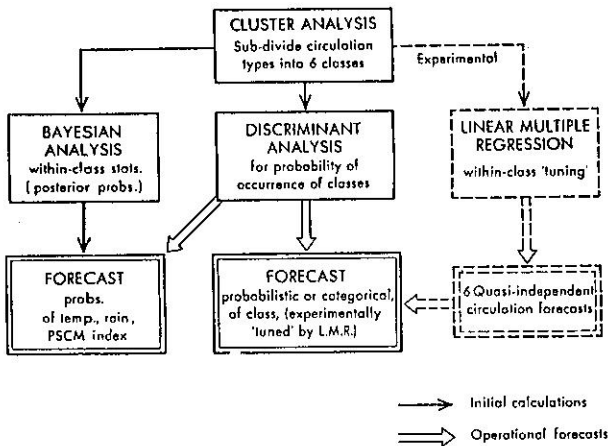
CLUSTER ANALYSIS
Sub-divide circulation types into 6 classes

Experimental

BAYESIAN ANALYSIS
within-class stats. (posterior probs.)

DISCRIMINANT ANALYSIS
for probability of occurrence of classes

LINEAR MULTIPLE REGRESSION
within-class 'tuning'

FORECAST
probs. of temp., rain, PSCM index

FORECAST
probabilistic or categorical, of class, (experimentally 'tuned' by L.M.R.)

6 Quasi-independent circulation forecasts

Initial calculations

Operational forecasts